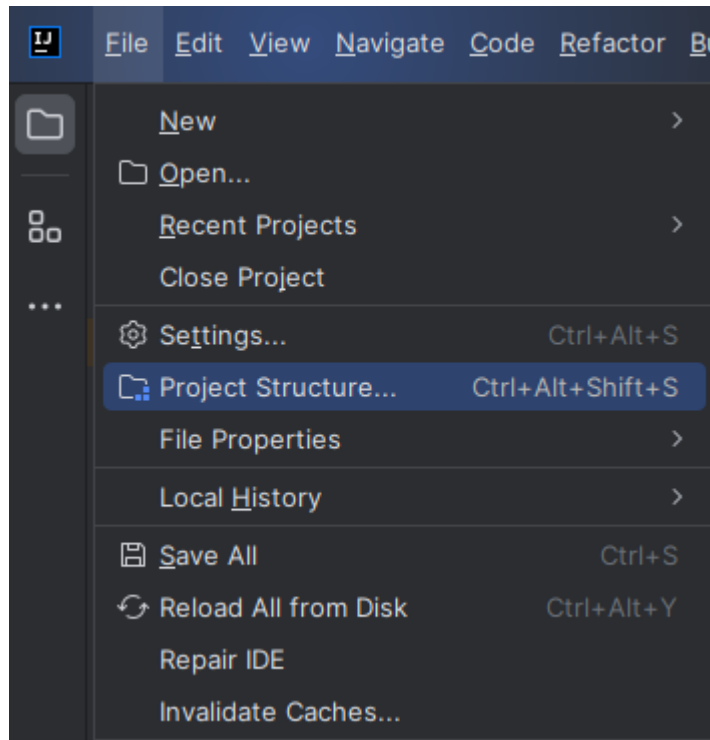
IJ File Edit View Navigate Code Refactor B

New
Open...
Recent Projects
Close Project
Settings... Ctrl+Alt+S
Project Structure... Ctrl+Alt+Shift+S
File Properties
Local History
Save All Ctrl+S
Reload All from Disk Ctrl+Alt+Y
Repair IDE
Invalidate Caches...